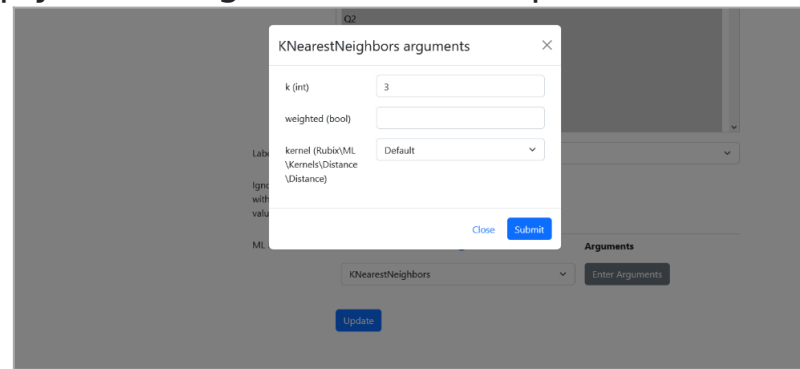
Q2

KNearestNeighbors arguments

×

k (int)

3

weighted (bool)

kernel (Rubix\ML\Kernels\Distance\Distance)

Default

Close

Submit

Labe

Ign
with
valu

ML

Arguments

KNearestNeighbors

Enter Arguments

Update